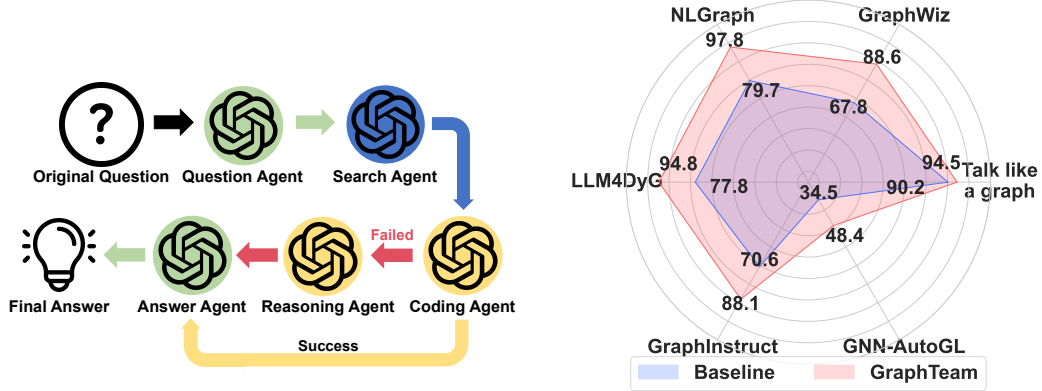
?

Original Question

Question Agent

Search Agent

Failed

Final Answer

Answer Agent

Reasoning Agent

Coding Agent

Success

NLGraph

GraphWiz

97.8

88.6

79.7

67.8

LLM4DyG

94.8

77.8

34.5

94.5

Talk like a graph

90.2

48.4

70.6

88.1

GraphInstruct

GNN-AutoGL

Baseline

GraphTeam